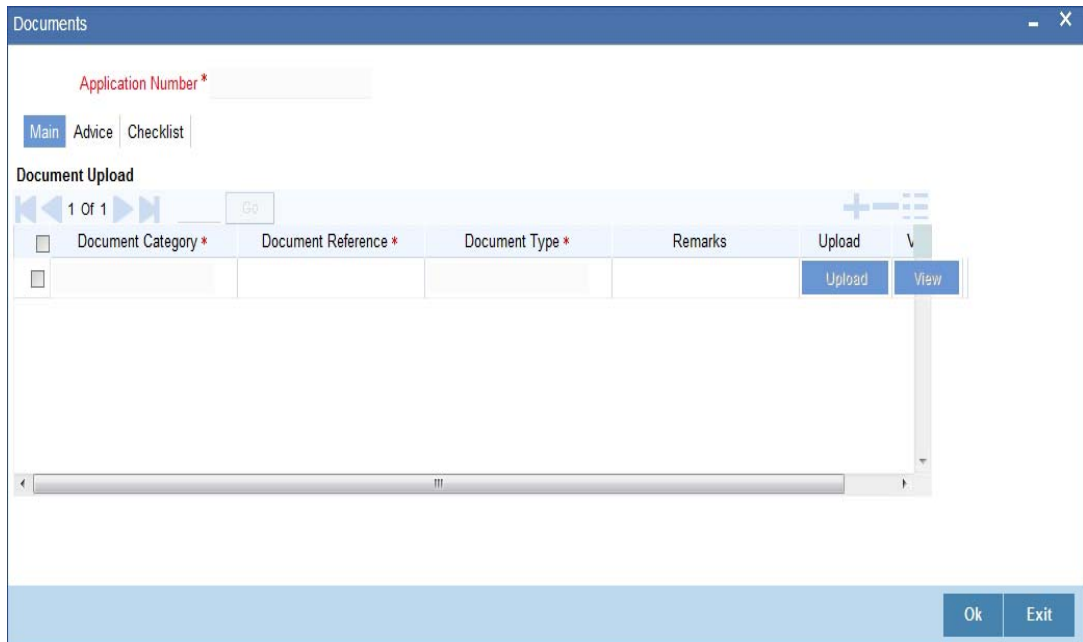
Documents

Application Number *

Main Advice Checklist

Document Upload

1 Of 1 Go

| | Document Category * | Document Reference * | Document Type * | Remarks | Upload | V |
|---|---|---|---|---|---|---|
| | | | | | Upload | View |

Ok Exit